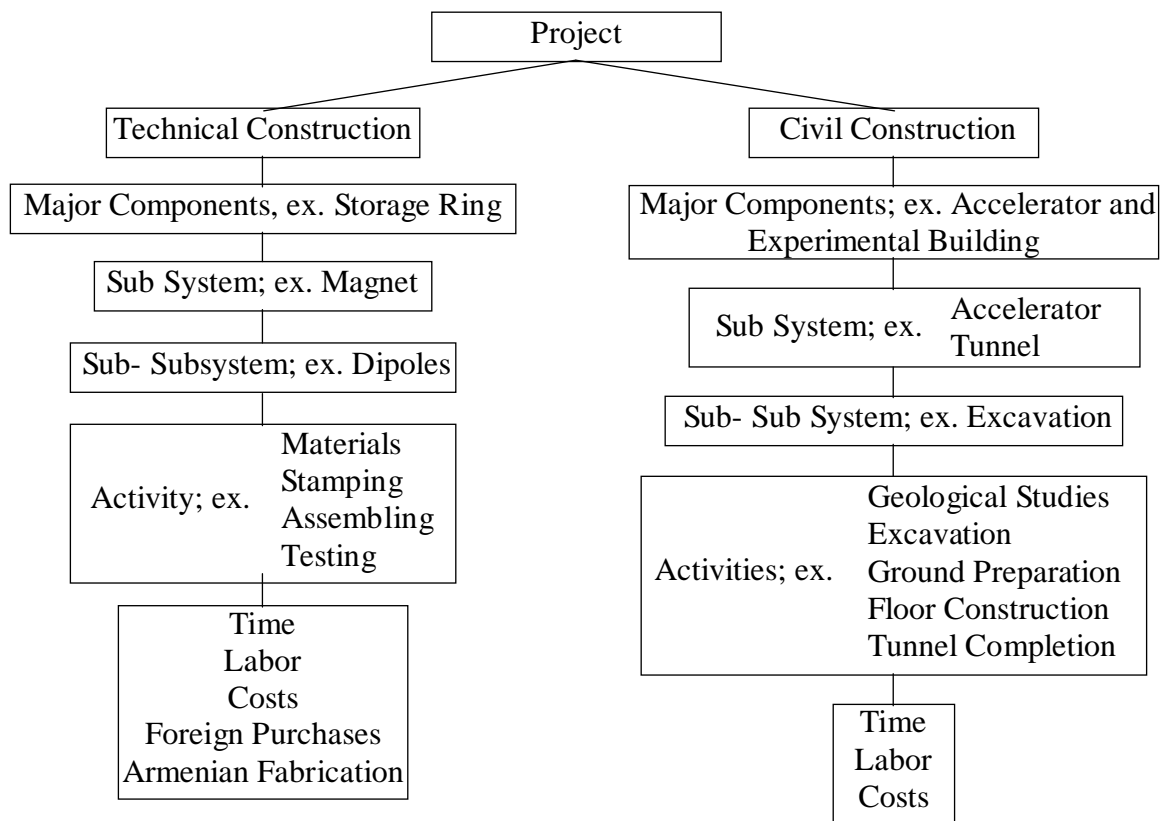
Project

Technical Construction

Major Components, ex. Storage Ring

Sub System; ex. Magnet

Sub- Subsystem; ex. Dipoles

Activity; ex. Materials Stamping Assembling Testing

Time
Labor
Costs
Foreign Purchases
Armenian Fabrication

Civil Construction

Major Components; ex. Accelerator and Experimental Building

Sub System; ex. Accelerator Tunnel

Sub- Sub System; ex. Excavation

Activities; ex. Geological Studies Excavation Ground Preparation Floor Construction Tunnel Completion

Time
Labor
Costs